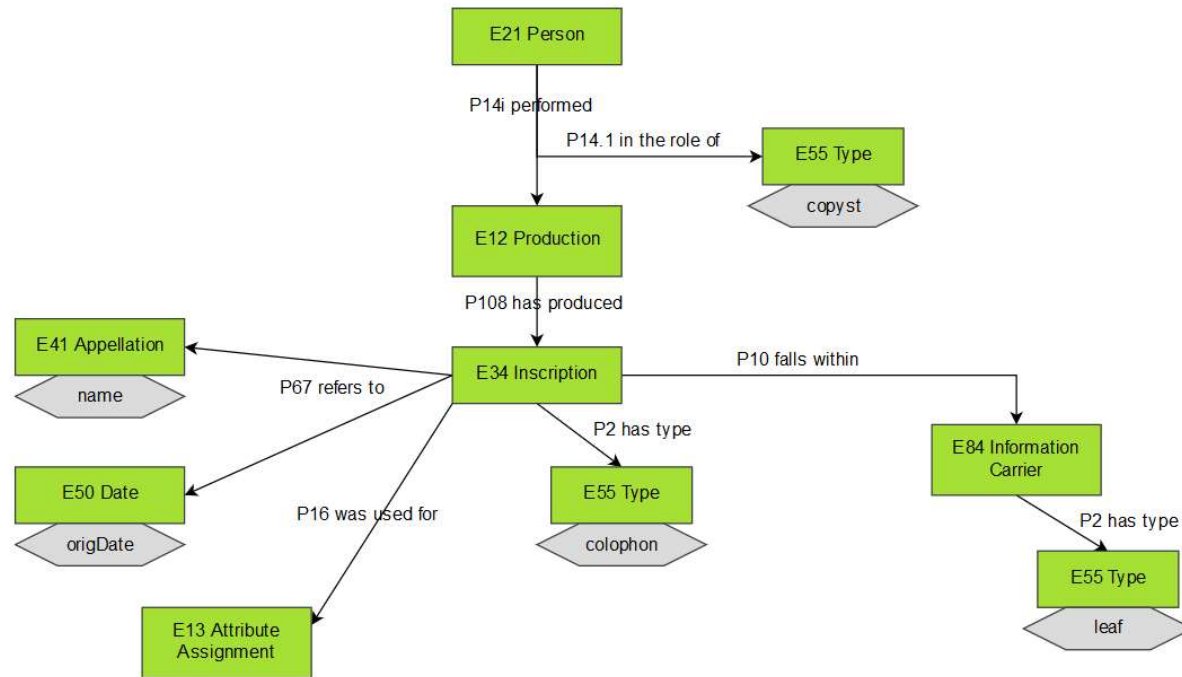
E21 Person

P14i performed

P14.1 in the role of

E55 Type

copyst

E12 Production

P108 has produced

E41 Appellation

name

P67 refers to

E34 Inscription

P10 falls within

P2 has type

E84 Information Carrier

E50 Date

origDate

P16 was used for

E55 Type

colophon

P2 has type

E55 Type

leaf

E13 Attribute Assignment